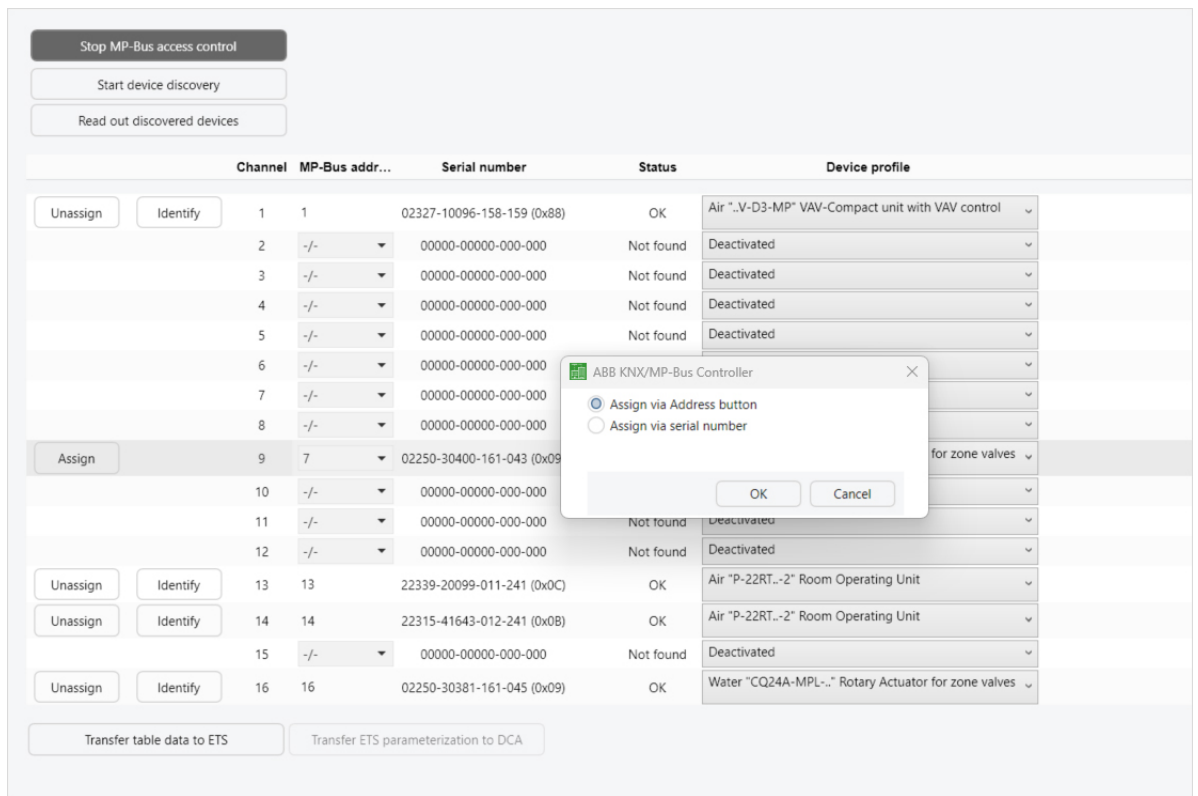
Stop MP-Bus access control

Start device discovery

Read out discovered devices

| | | Channel | MP-Bus addr... | Serial number | Status | Device profile |
|---|---|---|---|---|---|---|
| Unassign | Identify | 1 | 1 | 02327-10096-158-159 (0x88) | OK | Air "..V-D3-MP" VAV-Compact unit with VAV control |
| | | 2 | -/- | 00000-00000-000-000 | Not found | Deactivated |
| | | 3 | -/- | 00000-00000-000-000 | Not found | Deactivated |
| | | 4 | -/- | 00000-00000-000-000 | Not found | Deactivated |
| | | 5 | -/- | 00000-00000-000-000 | Not found | Deactivated |
| | | 6 | -/- | 00000-00000-000-000 | | |
| | | 7 | -/- | 00000-00000-000-000 | | |
| | | 8 | -/- | 00000-00000-000-000 | | |
| Assign | | 9 | 7 | 02250-30400-161-043 (0x09 | | for zone valves |
| | | 10 | -/- | 00000-00000-000-000 | | |
| | | 11 | -/- | 00000-00000-000-000 | Not found | Deactivated |
| | | 12 | -/- | 00000-00000-000-000 | Not found | Deactivated |
| Unassign | Identify | 13 | 13 | 22339-20099-011-241 (0x0C) | OK | Air "P-22RT..-2" Room Operating Unit |
| Unassign | Identify | 14 | 14 | 22315-41643-012-241 (0x0B) | OK | Air "P-22RT..-2" Room Operating Unit |
| | | 15 | -/- | 00000-00000-000-000 | Not found | Deactivated |
| Unassign | Identify | 16 | 16 | 02250-30381-161-045 (0x09) | OK | Water "CQ24A-MPL-.." Rotary Actuator for zone valves |

ABB KNX/MP-Bus Controller
Assign via Address button
Assign via serial number
OK Cancel

Transfer table data to ETS
Transfer ETS parameterization to DCA